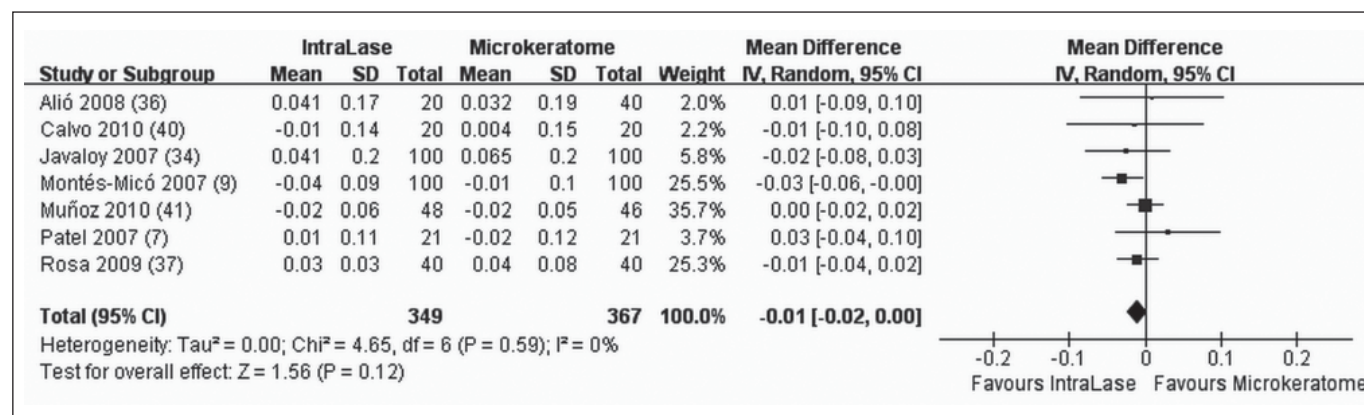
| Study or Subgroup | IntraLase Mean | IntraLase SD | IntraLase Total | Microkeratome Mean | Microkeratome SD | Microkeratome Total | Weight | Mean Difference IV, Random, 95% CI |
|---|---|---|---|---|---|---|---|---|
| Alió 2008 (36) | 0.041 | 0.17 | 20 | 0.032 | 0.19 | 40 | 2.0% | 0.01 [-0.09, 0.10] |
| Calvo 2010 (40) | -0.01 | 0.14 | 20 | 0.004 | 0.15 | 20 | 2.2% | -0.01 [-0.10, 0.08] |
| Javaloy 2007 (34) | 0.041 | 0.2 | 100 | 0.065 | 0.2 | 100 | 5.8% | -0.02 [-0.08, 0.03] |
| Montés-Micó 2007 (9) | -0.04 | 0.09 | 100 | -0.01 | 0.1 | 100 | 25.5% | -0.03 [-0.06, -0.00] |
| Muñoz 2010 (41) | -0.02 | 0.06 | 48 | -0.02 | 0.05 | 46 | 35.7% | 0.00 [-0.02, 0.02] |
| Patel 2007 (7) | 0.01 | 0.11 | 21 | -0.02 | 0.12 | 21 | 3.7% | 0.03 [-0.04, 0.10] |
| Rosa 2009 (37) | 0.03 | 0.03 | 40 | 0.04 | 0.08 | 40 | 25.3% | -0.01 [-0.04, 0.02] |
| **Total (95% CI)** | | | **349** | | | **367** | **100.0%** | **-0.01 [-0.02, 0.00]** |

Heterogeneity: Tau² = 0.00; Chi² = 4.65, df = 6 (P = 0.59); I² = 0%
Test for overall effect: Z = 1.56 (P = 0.12)

Mean Difference
IV, Random, 95% CI

-0.2 -0.1 0 0.1 0.2
Favours IntraLase Favours Microkeratome